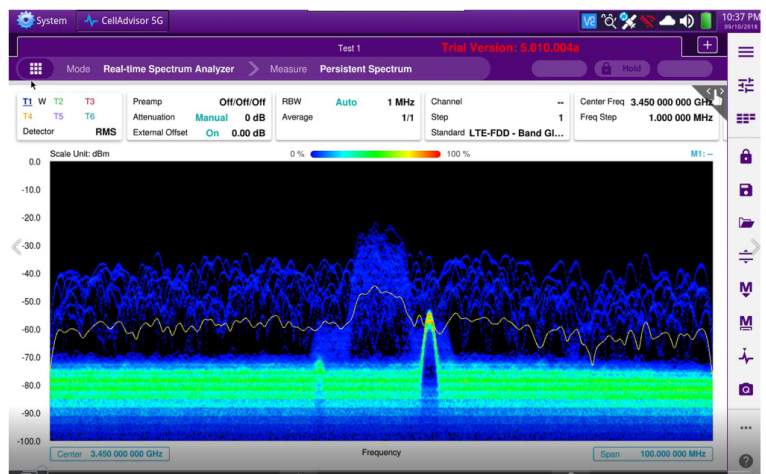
System CellAdvisor 5G

10:37 PM
09/10/2018

Test 1 Trial Version: 5.010.004a

Mode Real-time Spectrum Analyzer Measure Persistent Spectrum

Hold

T1 W T2 T3
T4 T5 T6
Detector RMS

Preamp Off/Off/Off
Attenuation Manual 0 dB
External Offset On 0.00 dB

RBW Auto 1 MHz
Average 1/1

Channel --
Step 1
Standard LTE-FDD - Band Gl...

Center Freq 3.450 000 000 GHz
Freq Step 1.000 000 MHz

Scale Unit: dBm 0 % 100 % M1: --

0.0
-10.0
-20.0
-30.0
-40.0
-50.0
-60.0
-70.0
-80.0
-90.0
-100.0

Center 3.450 000 000 GHz Frequency Span 100.000 000 MHz